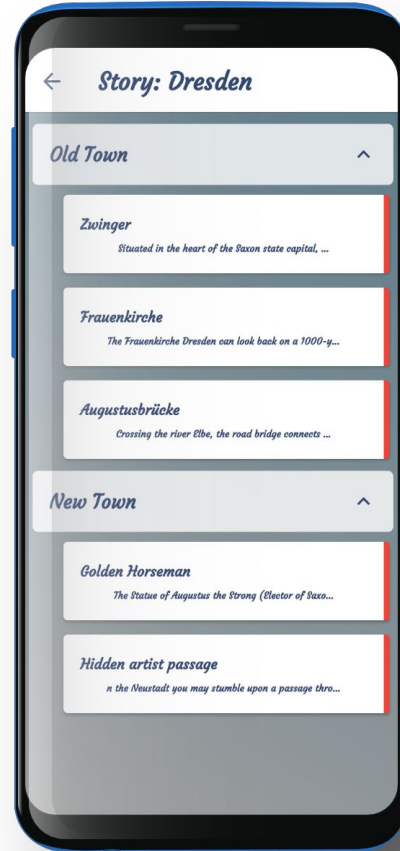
Story: Dresden

Old Town

Zwinger

Situated in the heart of the Saxon state capital, ...

Frauenkirche

The Frauenkirche Dresden can look back on a 1000-y...

Augustusbrücke

Crossing the river Elbe, the road bridge connects ...

New Town

Golden Horseman

The Statue of Augustus the Strong (Elector of Saxo...

Hidden artist passage

n the Neustadt you may stumble upon a passage thro...